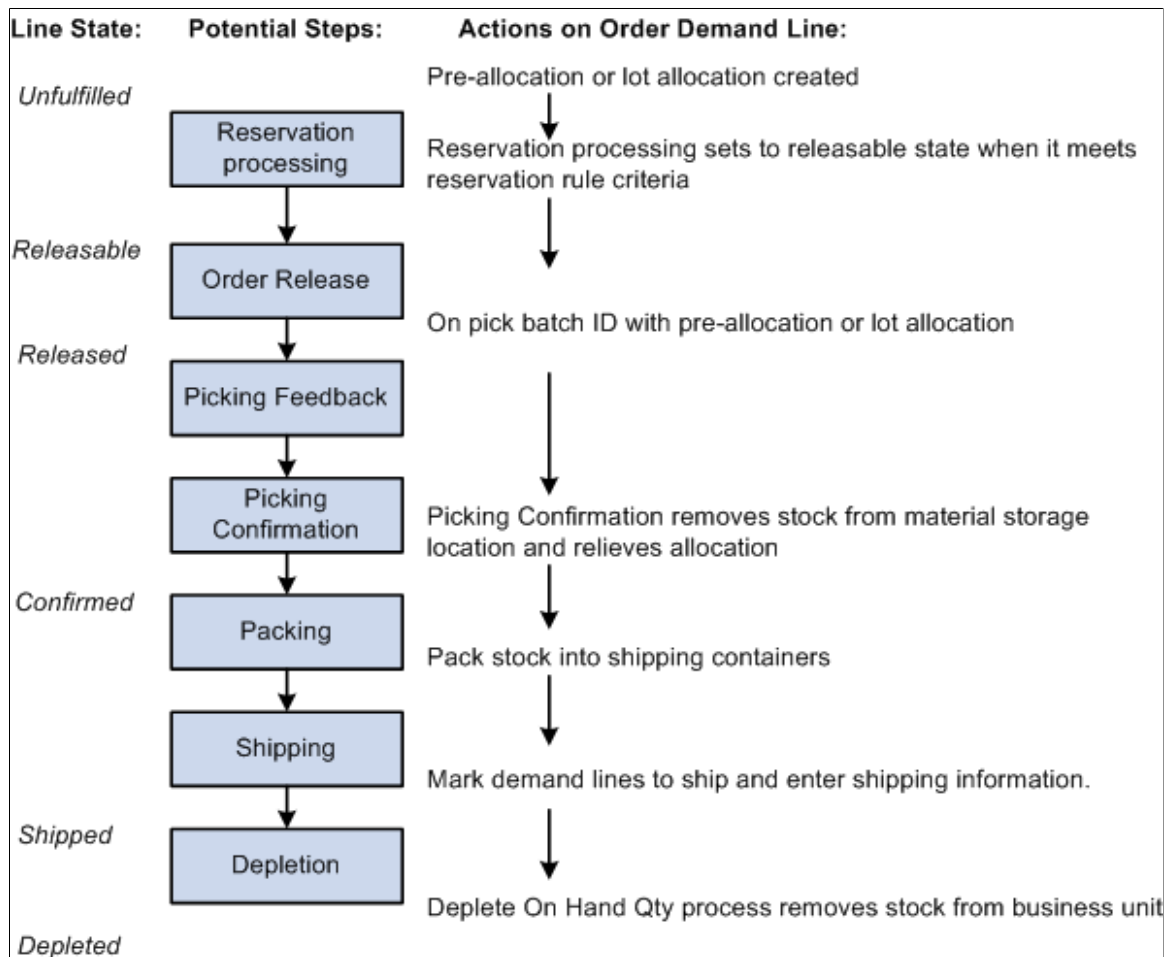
Line State: Potential Steps: Actions on Order Demand Line:

Unfulfilled

Pre-allocation or lot allocation created

Reservation processing

Reservation processing sets to releasable state when it meets reservation rule criteria

Releasable

Order Release

On pick batch ID with pre-allocation or lot allocation

Released

Picking Feedback

Picking Confirmation

Picking Confirmation removes stock from material storage location and relieves allocation

Confirmed

Packing

Pack stock into shipping containers

Shipping

Mark demand lines to ship and enter shipping information.

Shipped

Depletion

Deplete On Hand Qty process removes stock from business unit

Depleted